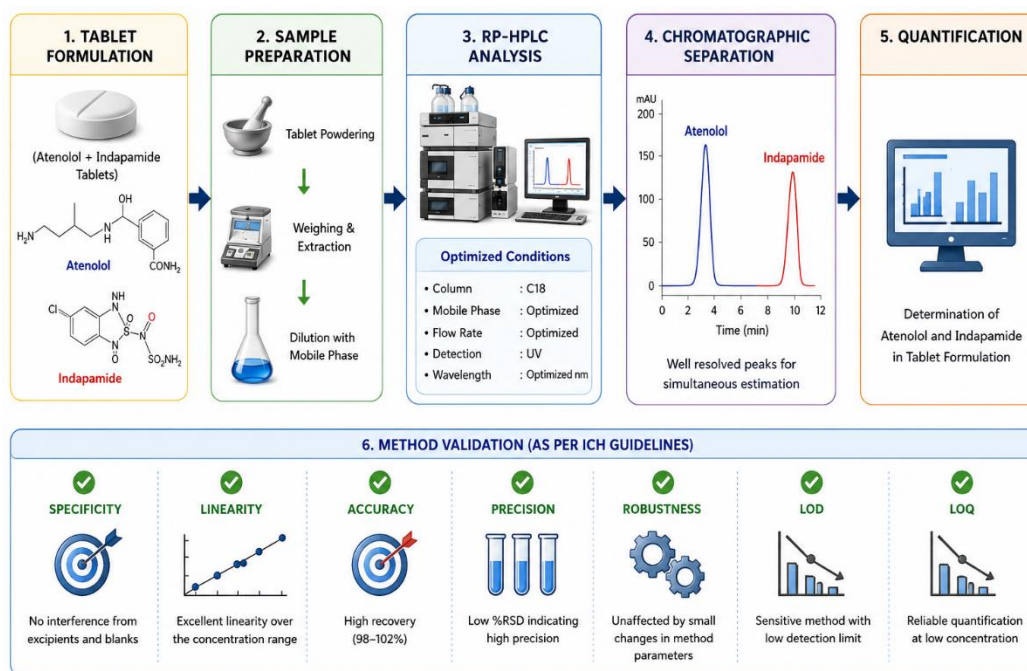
1. TABLET FORMULATION

(Atenolol + Indapamide Tablets)

OH
$H_2N$
H
N
$CONH_2$
Atenolol

Cl
NH
S
O
N
O
$SO_2NH_2$
Indapamide

2. SAMPLE PREPARATION

Tablet Powdering

Weighing & Extraction

Dilution with Mobile Phase

3. RP-HPLC ANALYSIS

Optimized Conditions

| | |
|---|---|
| • Column | : C18 |
| • Mobile Phase | : Optimized |
| • Flow Rate | : Optimized |
| • Detection | : UV |
| • Wavelength | : Optimized nm |

4. CHROMATOGRAPHIC SEPARATION

mAU
200
150
100
50
0
Atenolol
Indapamide
0 2 4 6 8 10 12
Time (min)

Well resolved peaks for simultaneous estimation

5. QUANTIFICATION

Determination of Atenolol and Indapamide in Tablet Formulation

6. METHOD VALIDATION (AS PER ICH GUIDELINES)

SPECIFICITY
No interference from excipients and blanks

LINEARITY
Excellent linearity over the concentration range

ACCURACY
High recovery (98–102%)

PRECISION
Low %RSD indicating high precision

ROBUSTNESS
Unaffected by small changes in method parameters

LOD
Sensitive method with low detection limit

LOQ
Reliable quantification at low concentration